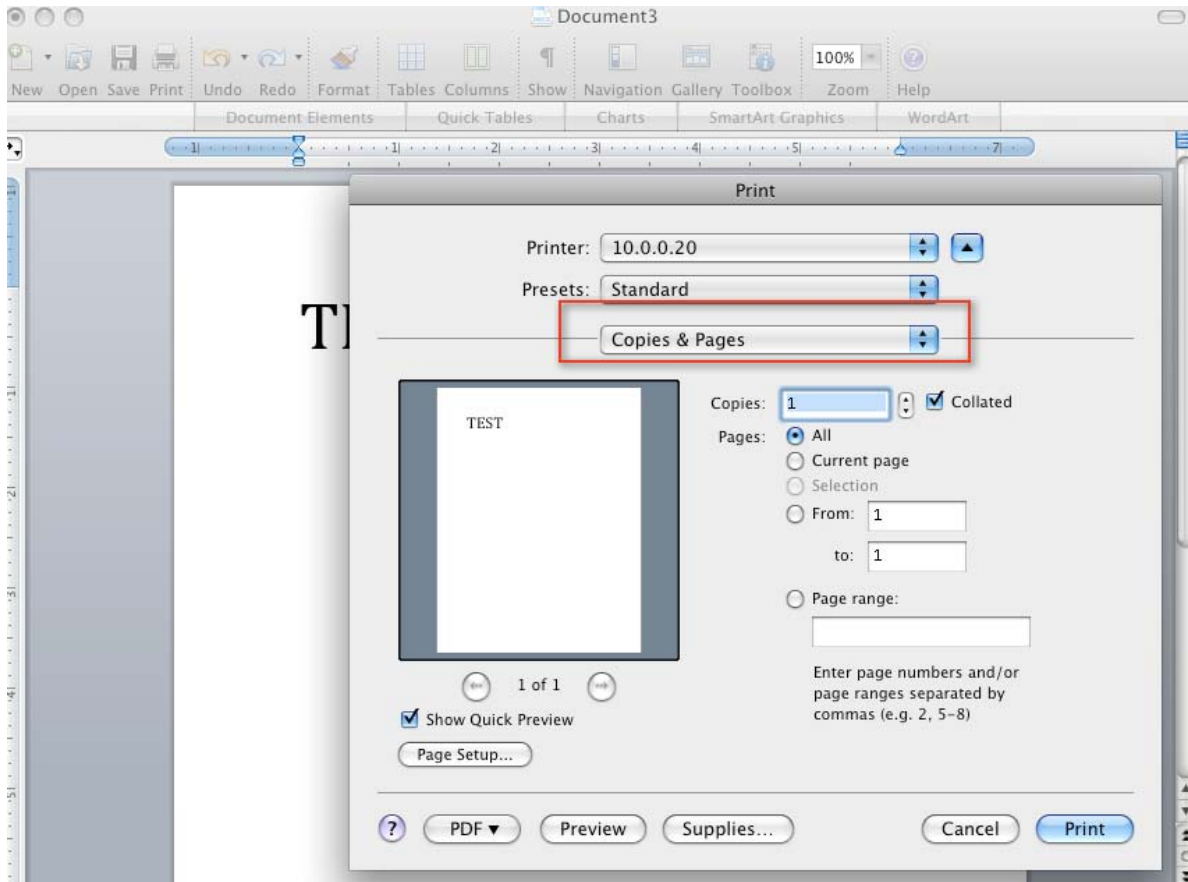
Document3

100%

New Open Save Print Undo Redo Format Tables Columns Show Navigation Gallery Toolbox Zoom Help

Document Elements Quick Tables Charts SmartArt Graphics WordArt

TI

Print

Printer: 10.0.0.20

Presets: Standard

Copies & Pages

TEST

Copies: 1 Collated

Pages: All

Current page

Selection

From: 1

to: 1

Page range:

Enter page numbers and/or page ranges separated by commas (e.g. 2, 5–8)

1 of 1

Show Quick Preview

Page Setup...

?

PDF ▾

Preview

Supplies...

Cancel

Print